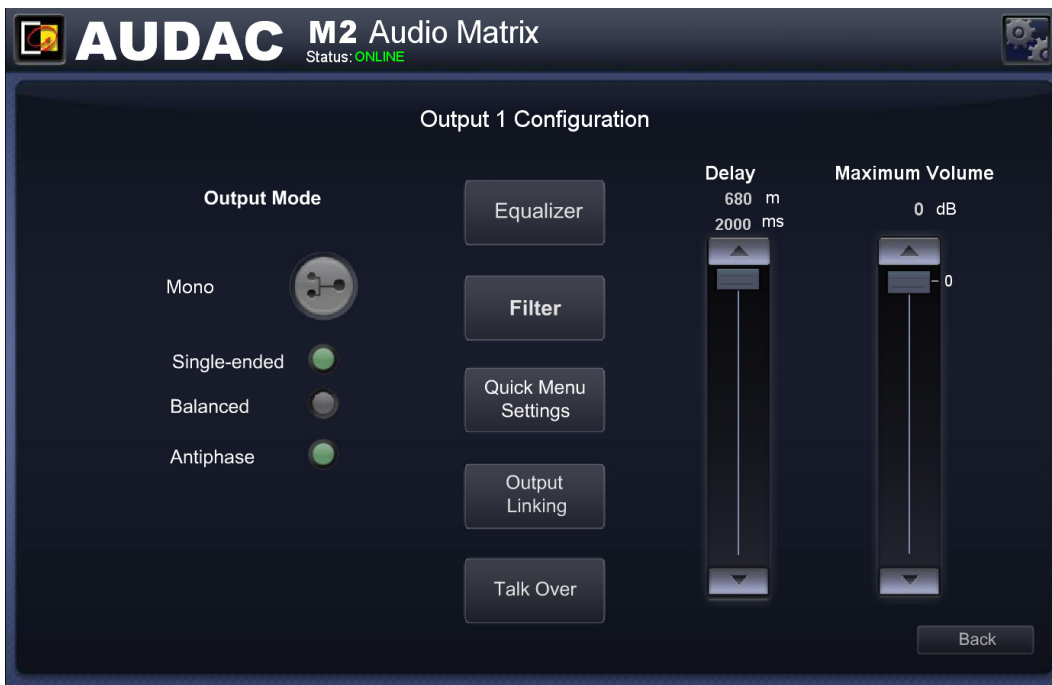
AUDAC M2 Audio Matrix
Status: ONLINE

Output 1 Configuration

Output Mode

Mono

Single-ended

Balanced

Antiphase

Equalizer

Filter

Quick Menu Settings

Output Linking

Talk Over

Delay
680 m
2000 ms

Maximum Volume
0 dB

0

Back